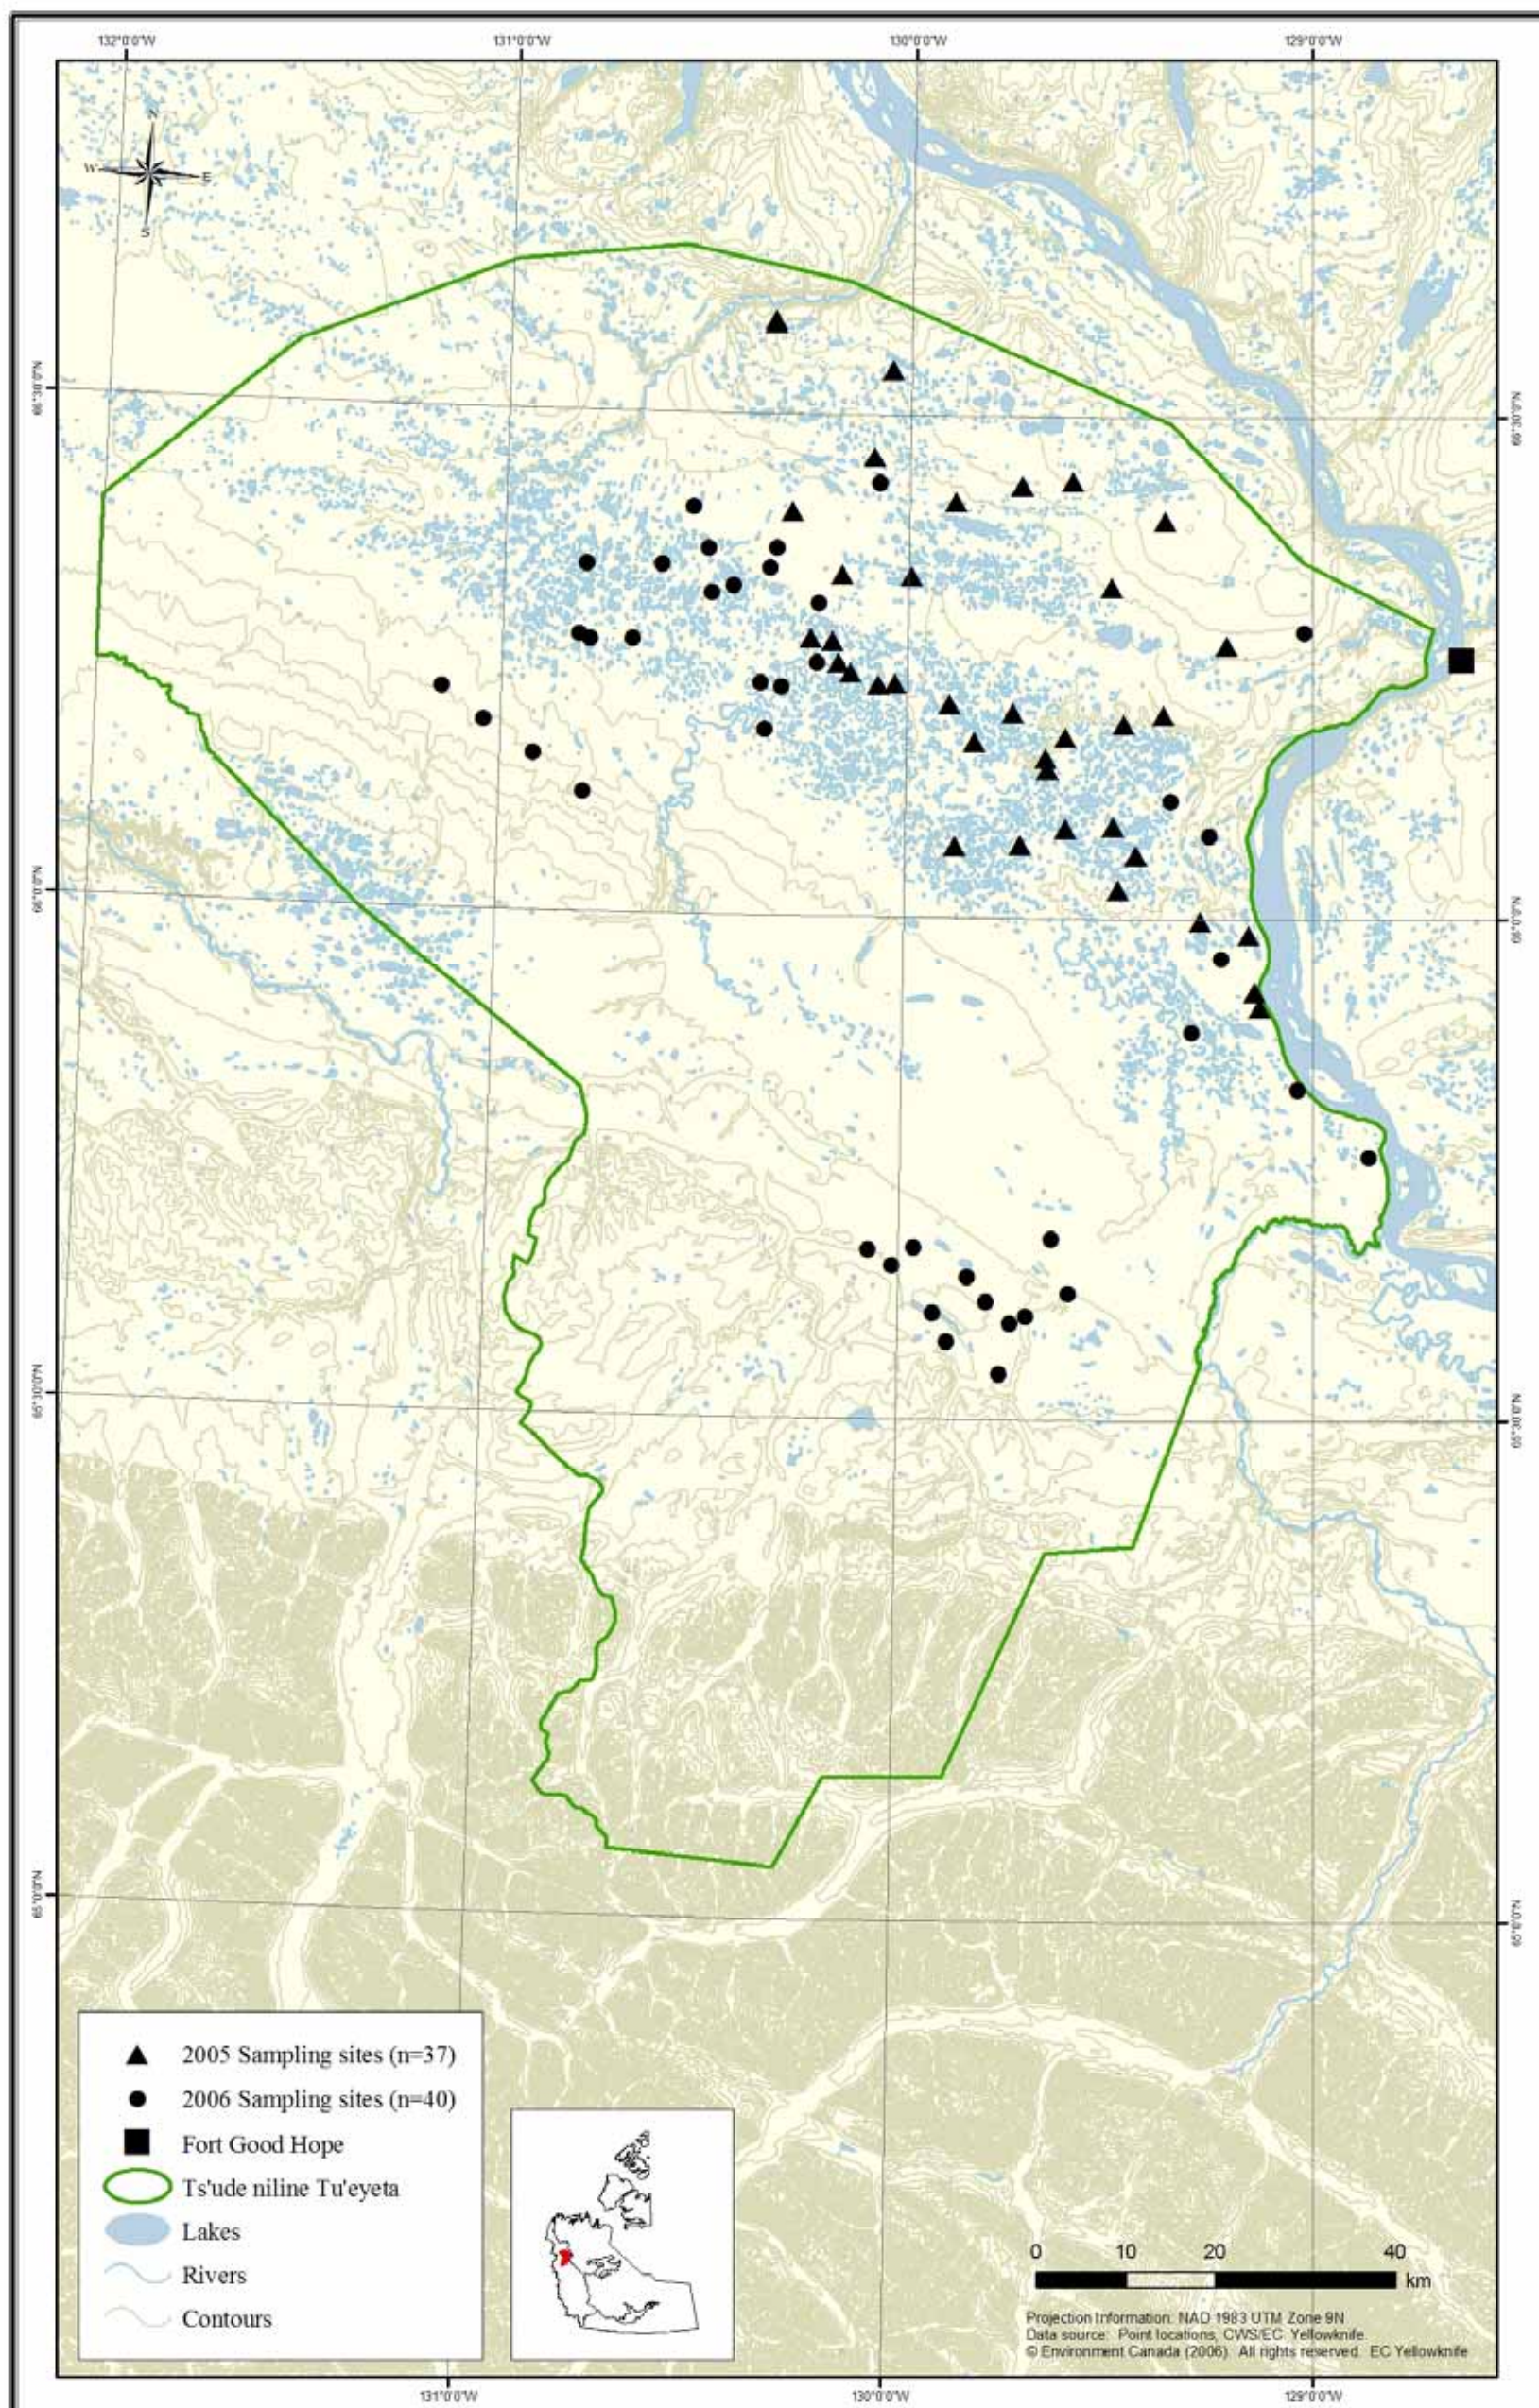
132°0'0"W
131°0'0"W
130°0'0"W
129°0'0"W

N
W
E
S

66°30'0"N
66°0'0"N
65°30'0"N
65°0'0"N

66°30'0"N
66°0'0"N
65°30'0"N
65°0'0"N

2005 Sampling sites (n=37)
2006 Sampling sites (n=40)
Fort Good Hope
Ts'ude niline Tu'eyeta
Lakes
Rivers
Contours

0 10 20 40
km

Projection Information: NAD 1983 UTM Zone 9N
Data source: Point locations, CWS/EC Yellowknife
© Environment Canada (2006). All rights reserved. EC Yellowknife

131°0'0"W
130°0'0"W
129°0'0"W